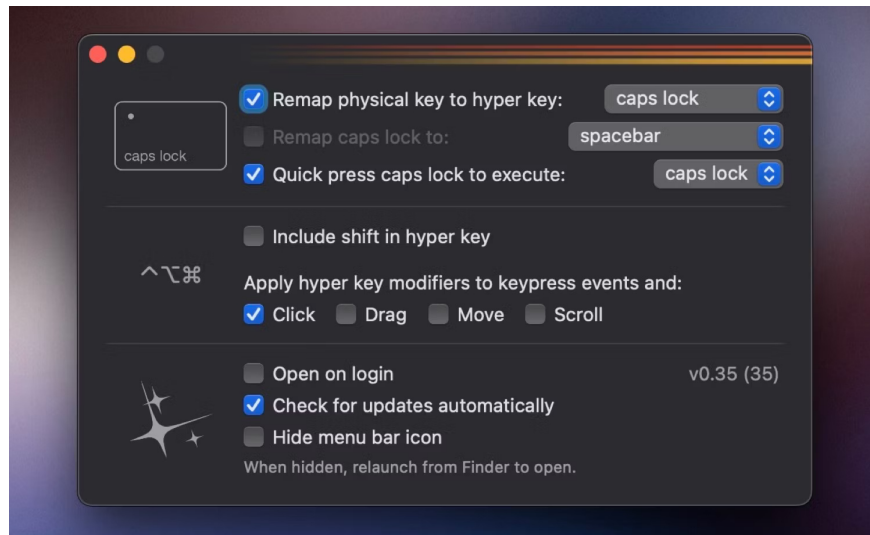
caps lock

Remap physical key to hyper key: caps lock

Remap caps lock to: spacebar

Quick press caps lock to execute: caps lock

Include shift in hyper key

^⌥⌘

Apply hyper key modifiers to keypress events and:

Click Drag Move Scroll

Open on login v0.35 (35)

Check for updates automatically

Hide menu bar icon

When hidden, relaunch from Finder to open.